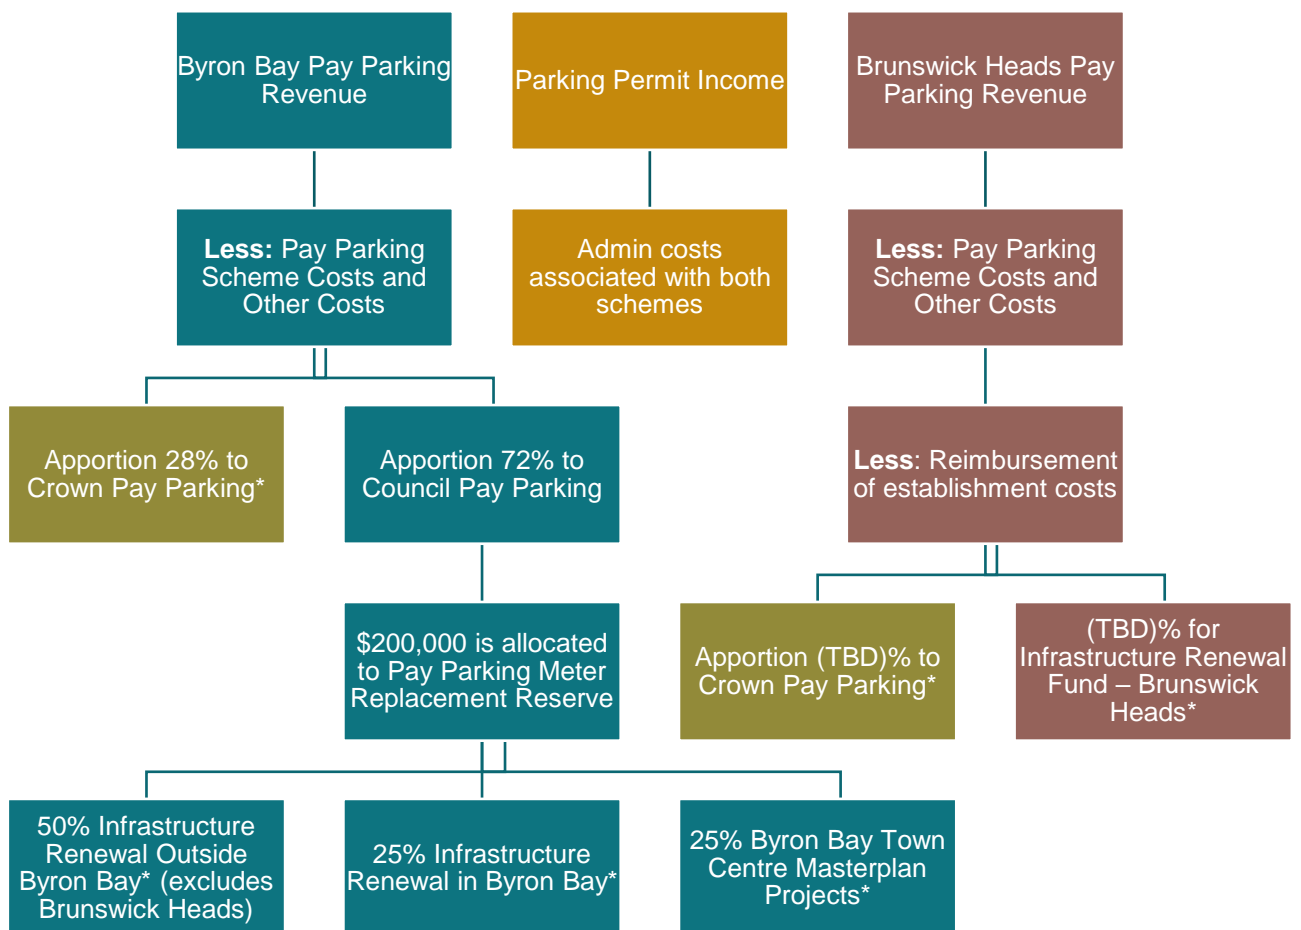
Byron Bay Pay Parking Revenue

Parking Permit Income

Brunswick Heads Pay Parking Revenue

**Less:** Pay Parking Scheme Costs and Other Costs

Admin costs associated with both schemes

**Less:** Pay Parking Scheme Costs and Other Costs

Apportion 28% to Crown Pay Parking*

Apportion 72% to Council Pay Parking

**Less**: Reimbursement of establishment costs

$200,000 is allocated to Pay Parking Meter Replacement Reserve

Apportion (TBD)% to Crown Pay Parking*

(TBD)% for Infrastructure Renewal Fund – Brunswick Heads*

50% Infrastructure Renewal Outside Byron Bay* (excludes Brunswick Heads)

25% Infrastructure Renewal in Byron Bay*

25% Byron Bay Town Centre Masterplan Projects*